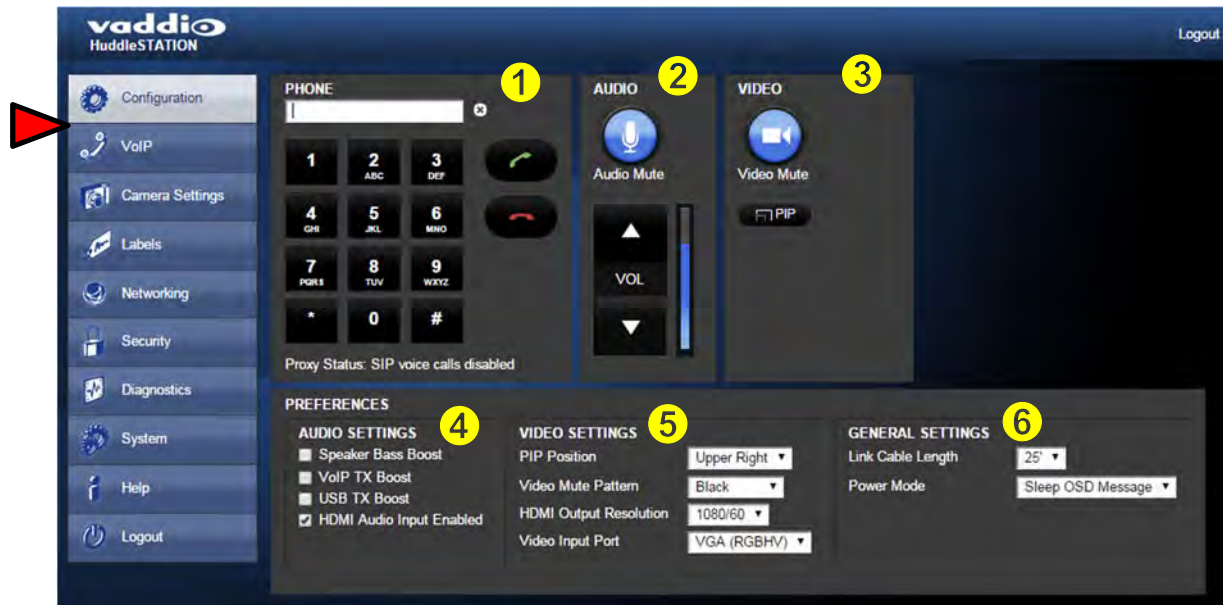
vaddio
HuddleSTATION

Logout

Configuration
VoIP
Camera Settings
Labels
Networking
Security
Diagnostics
System
Help
Logout

PHONE
1
1
2 ABC
3 DEF
4 GHI
5 JKL
6 MNO
7 PQRS
8 TUV
9 WXYZ
*
0
#
Proxy Status: SIP voice calls disabled

AUDIO
2
Audio Mute
VOL

VIDEO
3
Video Mute
PIP

PREFERENCES

AUDIO SETTINGS
4
Speaker Bass Boost
VoIP TX Boost
USB TX Boost
HDMI Audio Input Enabled

VIDEO SETTINGS
5
PIP Position
Upper Right
Video Mute Pattern
Black
HDMI Output Resolution
1080/60
Video Input Port
VGA (RGBHV)

GENERAL SETTINGS
6
Link Cable Length
25'
Power Mode
Sleep OSD Message